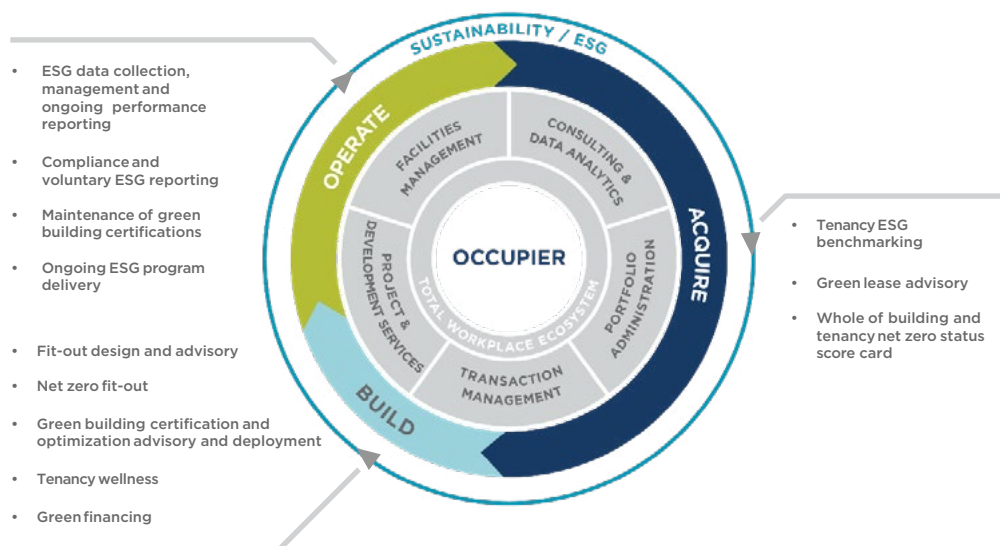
SUSTAINABILITY / ESG

• ESG data collection, management and ongoing performance reporting

• Compliance and voluntary ESG reporting

• Maintenance of green building certifications

• Ongoing ESG program delivery

• Fit-out design and advisory

• Net zero fit-out

• Green building certification and optimization advisory and deployment

• Tenancy wellness

• Green financing

OPERATE

ACQUIRE

BUILD

FACILITIES MANAGEMENT

CONSULTING & DATA ANALYTICS

PORTFOLIO ADMINISTRATION

TRANSACTION MANAGEMENT

PROJECT & DEVELOPMENT SERVICES

TOTAL WORKPLACE ECOSYSTEM

OCCUPIER

• Tenancy ESG benchmarking

• Green lease advisory

• Whole of building and tenancy net zero status score card